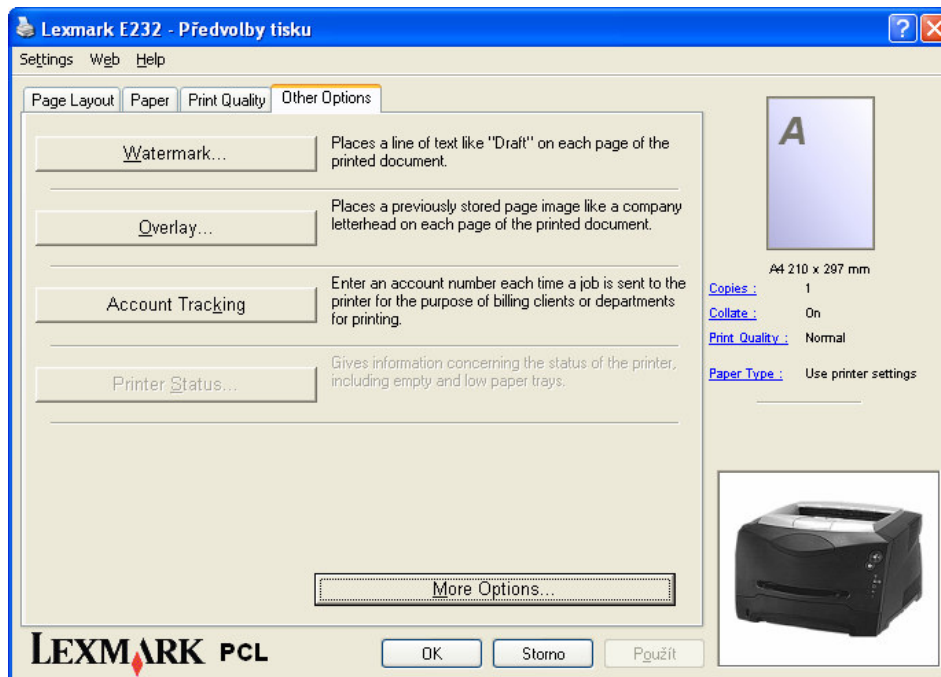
Lexmark E232 - Předvolby tisku

Settings Web Help

Page Layout | Paper | Print Quality | Other Options

Watermark...

Places a line of text like "Draft" on each page of the printed document.

Overlay...

Places a previously stored page image like a company letterhead on each page of the printed document.

Account Tracking

Enter an account number each time a job is sent to the printer for the purpose of billing clients or departments for printing.

Printer Status...

Gives information concerning the status of the printer, including empty and low paper trays.

More Options...

A

A4 210 x 297 mm

Copies : 1

Collate : On

Print Quality : Normal

Paper Type : Use printer settings

LEXMARK PCL

OK

Storno

Použít